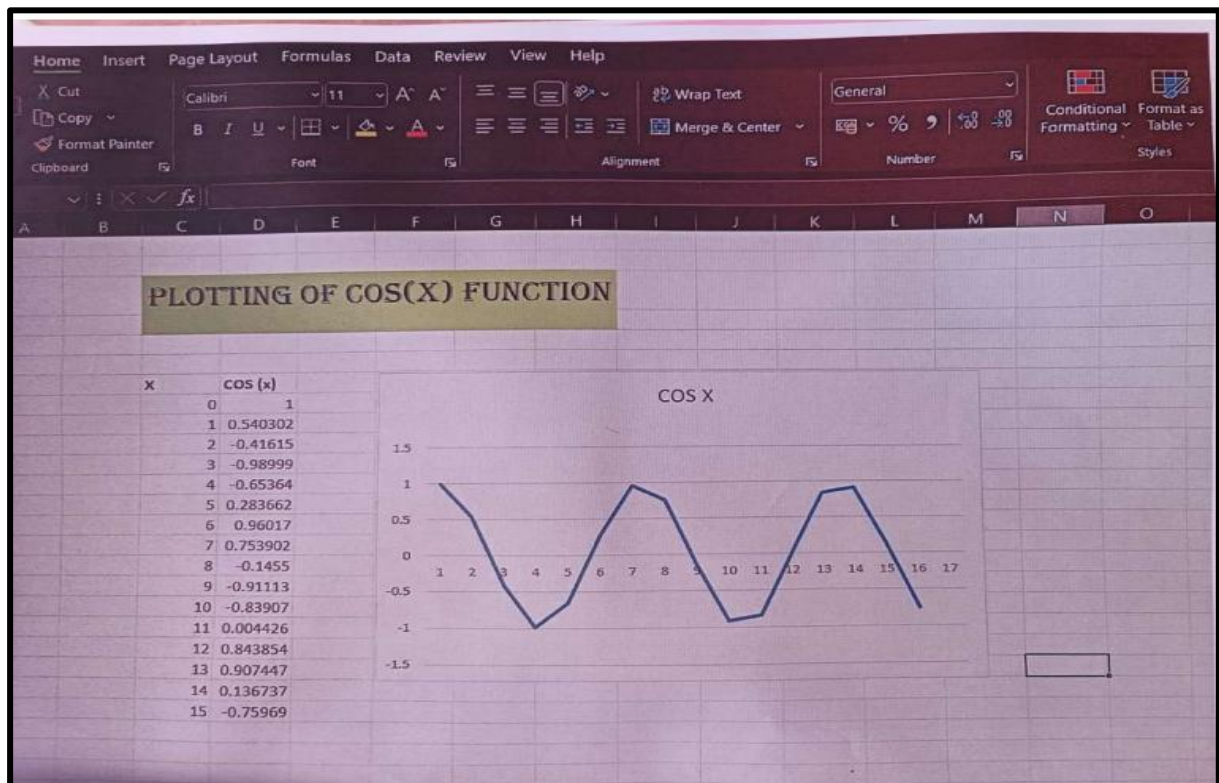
Home Insert Page Layout Formulas Data Review View Help

Cut
Copy
Format Painter
Clipboard

Calibri 11 A A
B I U
Font

Wrap Text
Merge & Center
Alignment

General
% 9 .00 .00
Number

Conditional Formatting
Format as Table
Styles

$fx$

A B C D E F G H I J K L M N O

PLOTTING OF COS(X) FUNCTION

| x | cos (x) |
|---|---|
| 0 | 1 |
| 1 | 0.540302 |
| 2 | -0.41615 |
| 3 | -0.98999 |
| 4 | -0.65364 |
| 5 | 0.283662 |
| 6 | 0.96017 |
| 7 | 0.753902 |
| 8 | -0.1455 |
| 9 | -0.91113 |
| 10 | -0.83907 |
| 11 | 0.004426 |
| 12 | 0.843854 |
| 13 | 0.907447 |
| 14 | 0.136737 |
| 15 | -0.75969 |

COS X

1.5
1
0.5
0
-0.5
-1
-1.5

1 2 3 4 5 6 7 8 9 10 11 12 13 14 15 16 17